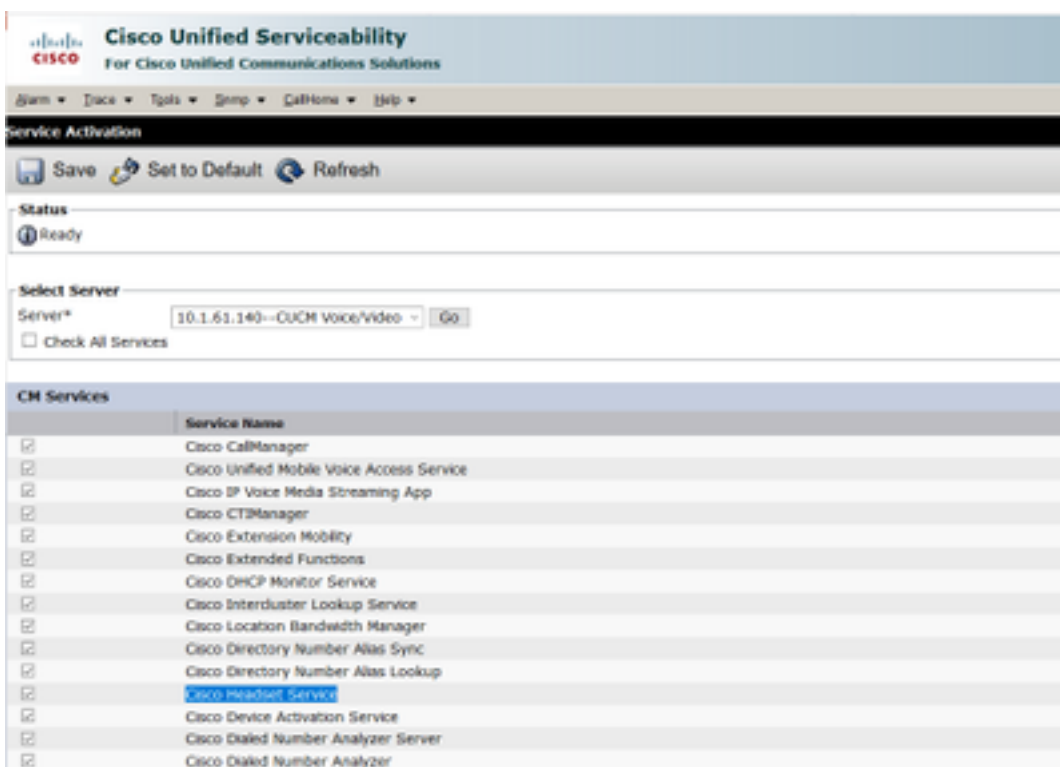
cisco Cisco Unified Serviceability
For Cisco Unified Communications Solutions

Alarm ▾ Trace ▾ Tools ▾ Snmp ▾ CallHome ▾ Help ▾

Service Activation

Save Set to Default Refresh

Status
Ready

Select Server
Server* 10.1.61.140--CUCM Voice/Video Go
Check All Services

CM Services

| | Service Name |
|---|---|
| ☑ | Cisco CallManager |
| ☑ | Cisco Unified Mobile Voice Access Service |
| ☑ | Cisco IP Voice Media Streaming App |
| ☑ | Cisco CTIManager |
| ☑ | Cisco Extension Mobility |
| ☑ | Cisco Extended Functions |
| ☑ | Cisco DHCP Monitor Service |
| ☑ | Cisco Intercluster Lookup Service |
| ☑ | Cisco Location Bandwidth Manager |
| ☑ | Cisco Directory Number Alias Sync |
| ☑ | Cisco Directory Number Alias Lookup |
| ☑ | Cisco Headset Service |
| ☑ | Cisco Device Activation Service |
| ☑ | Cisco Dialed Number Analyzer Server |
| ☑ | Cisco Dialed Number Analyzer |